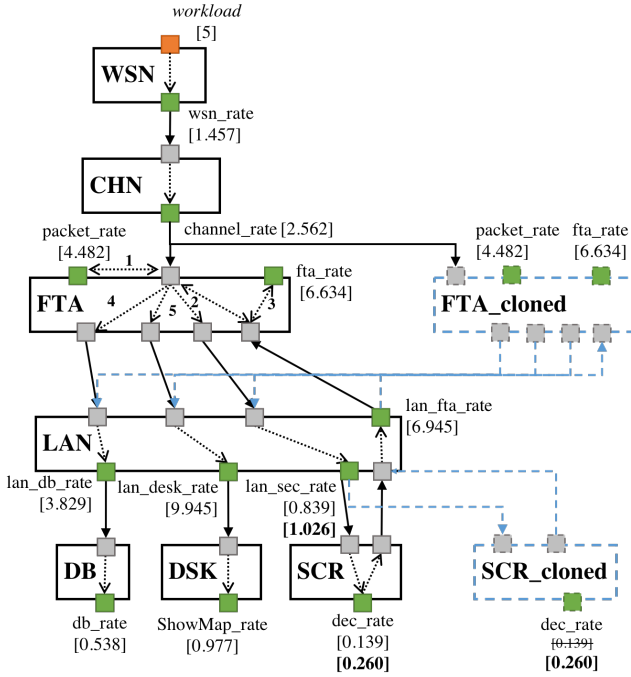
workload
[5]

WSN

wsn_rate
[1.457]

CHN

channel_rate [2.562]

packet_rate
[4.482]

1

fta_rate
[6.634]

FTA

4

5

2

3

packet_rate
[4.482]

fta_rate
[6.634]

FTA_cloned

lan_fta_rate
[6.945]

LAN

lan_db_rate
[3.829]

lan_desk_rate
[9.945]

lan_sec_rate
[0.839]
[**1.026**]

DB

DSK

SCR

SCR_cloned

db_rate
[0.538]

ShowMap_rate
[0.977]

dec_rate
[0.139]
[**0.260**]

dec_rate
~~[0.139]~~
[**0.260**]